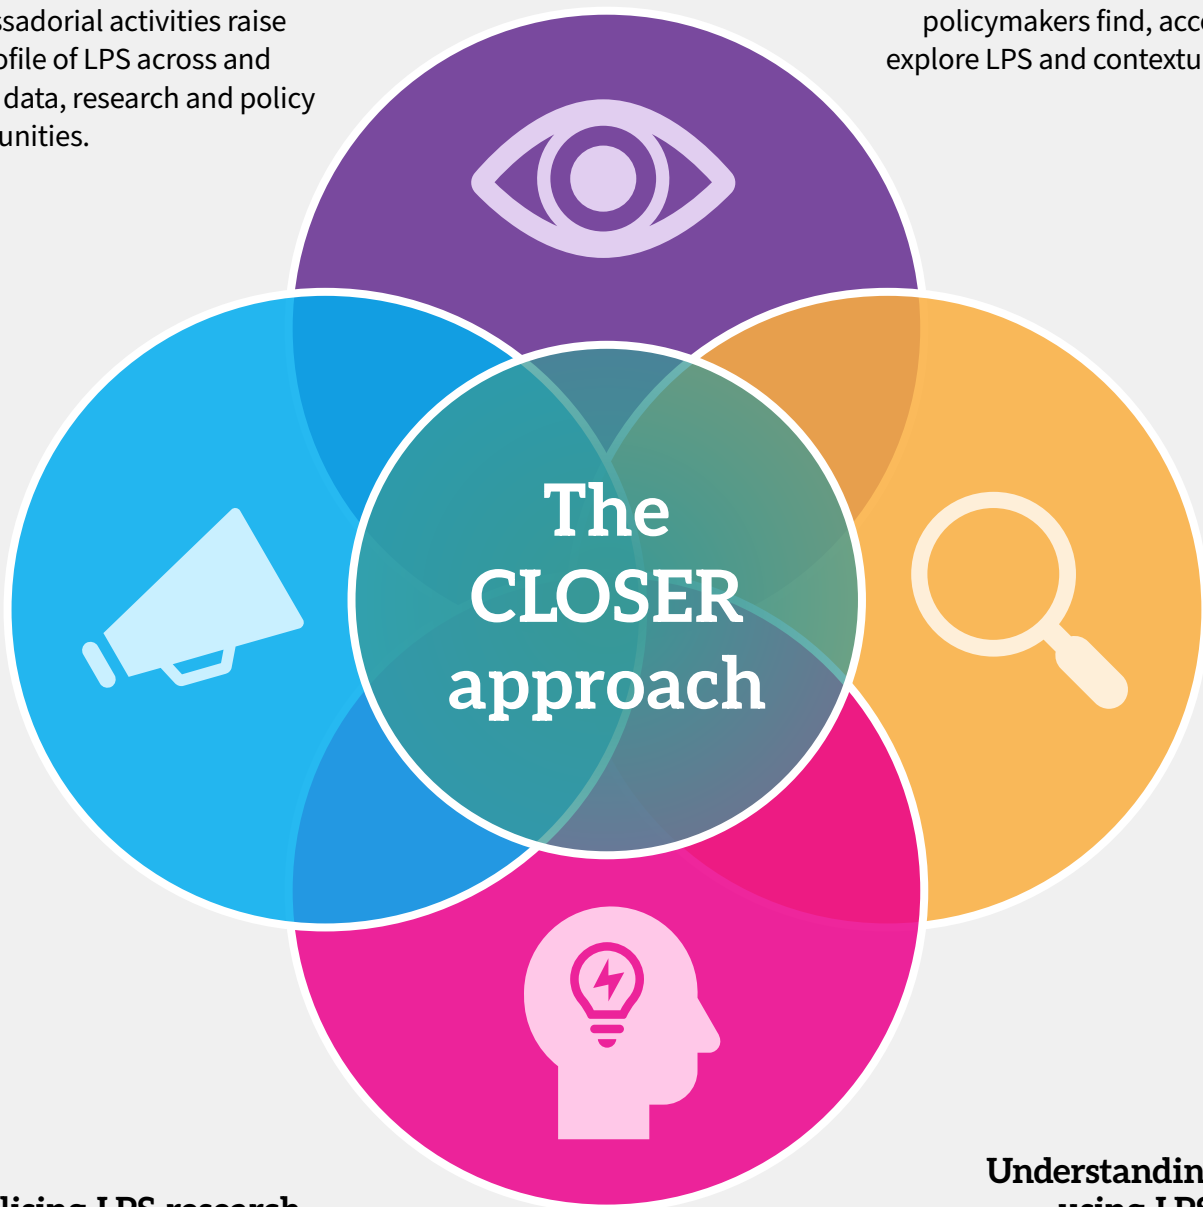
ssadorial activities raise ofile of LPS across and data, research and policy unities.

policymakers find, acc explore LPS and contextu

The CLOSER approach

licing LPS research

Understandin using LPS